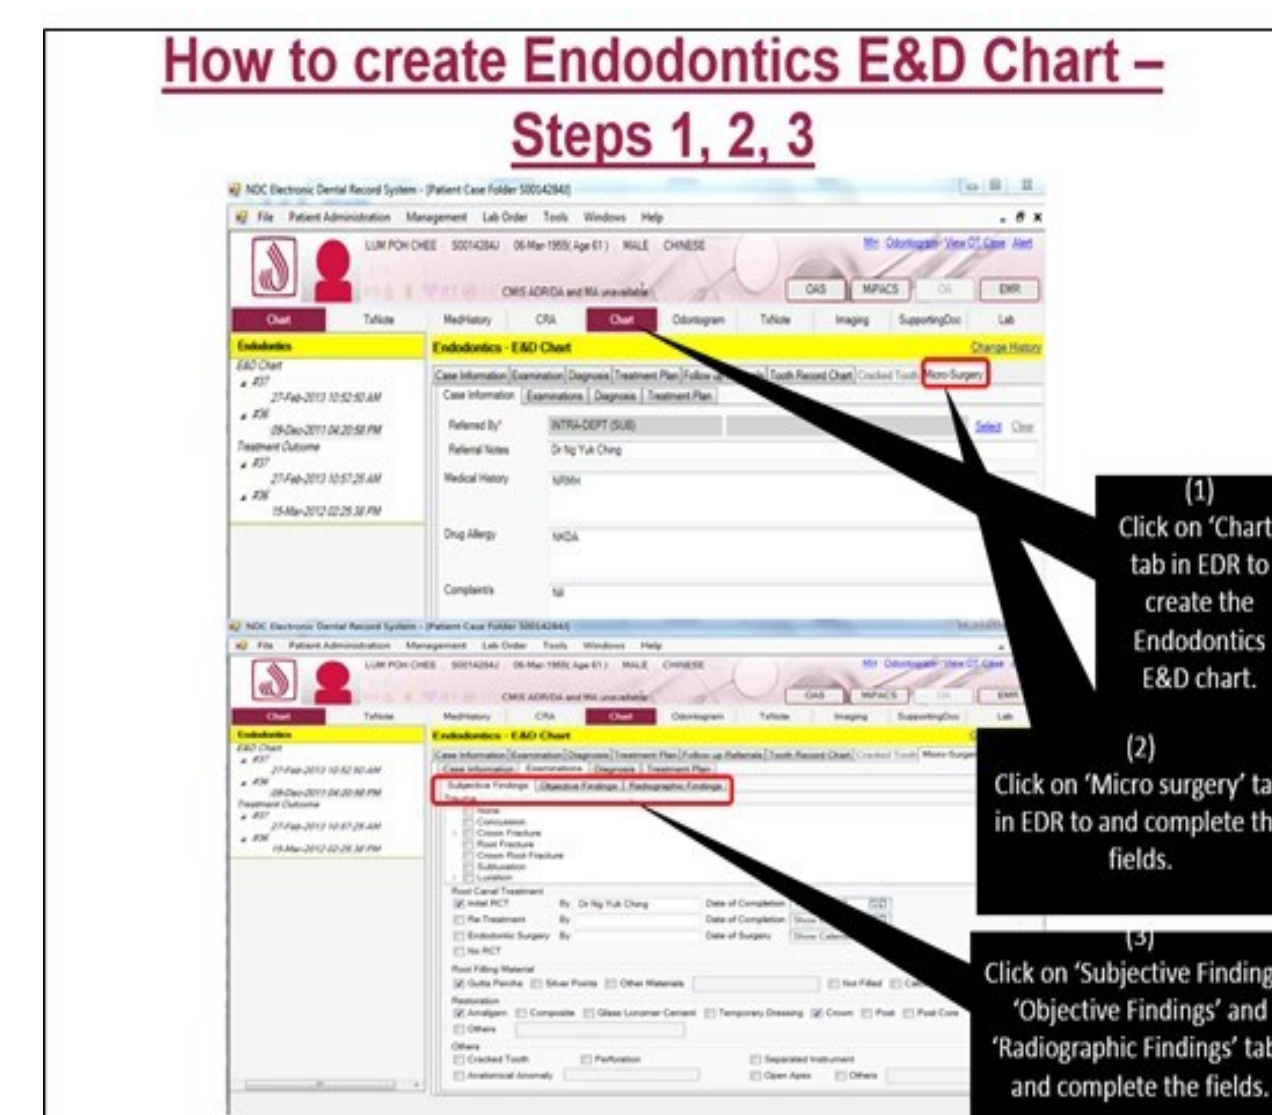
How to create Endodontics E&D Chart – Steps 1, 2, 3

NDC Electronic Dental Record System - [Patient Case Folder S0014284J]

File Patient Administration Management Lab Order Tools Windows Help

LUM POH CHEE S0014284J 06-Mar-1955( Age 61 ) MALE CHINESE

MH Odontogram View OT Case Alert

CMIS ADR/DA and MA unavailable

OAS MIPACS OA EMR

Chart TxNote MedHistory CRA Chart Odontogram TxNote Imaging SupportingDoc Lab

Endodontics

E&D Chart

#37

27-Feb-2013 10:52:50 AM

#36

09-Dec-2011 04:20:58 PM

Treatment Outcome

#37

27-Feb-2013 10:57:25 AM

#36

15-Mar-2012 02:25:38 PM

Endodontics - E&D Chart

Change History

Case Information Examination Diagnosis Treatment Plan Follow up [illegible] Tooth Record Chart Cracked Tooth Micro-Surgery

Case Information Examinations Diagnosis Treatment Plan

Referred By* INTRA-DEPT (SUB) Select Clear

Referral Notes Dr Ng Yuk Ching

Medical History NRMH

Drug Allergy NKDA

Complaints Nil

NDC Electronic Dental Record System - [Patient Case Folder S0014284J]

File Patient Administration Management Lab Order Tools Windows Help

LUM POH CHEE S0014284J 06-Mar-1955( Age 61 ) MALE CHINESE

MH Odontogram View OT Case

CMIS ADR/DA and MA unavailable

OAS MIPACS OA EMR

Chart TxNote MedHistory CRA Chart Odontogram TxNote Imaging SupportingDoc Lab

Endodontics

E&D Chart

#37

27-Feb-2013 10:52:50 AM

#36

09-Dec-2011 04:20:58 PM

Treatment Outcome

#37

27-Feb-2013 10:57:25 AM

#36

15-Mar-2012 02:25:38 PM

Endodontics - E&D Chart

Case Information Examination Diagnosis Treatment Plan Follow up Referrals Tooth Record Chart Cracked Tooth Micro-Surge

Case Information Examinations Diagnosis Treatment Plan

Subjective Findings Objective Findings Radiographic Findings

Trauma

None

Concussion

Crown Fracture

Root Fracture

Crown Root Fracture

Subluxation

Luxation

Root Canal Treatment

Initial RCT By Dr Ng Yuk Ching Date of Completion

Re-Treatment By Date of Completion Show

Endodontic Surgery By Date of Surgery Show Calen

No RCT

Root Filling Material

Gutta Percha Silver Points Other Materials Not Filled

Restoration

Amalgam Composite Glass Ionomer Cement Temporary Dressing Crown Post Post Core

Others

Others

Cracked Tooth Perforation Separated Instrument

Anatomical Anomaly Open Apex Others

(1)
Click on 'Chart tab in EDR to create the Endodontics E&D chart.

(2)
Click on 'Micro surgery' ta in EDR to and complete th fields.

(3)
Click on 'Subjective Finding 'Objective Findings' and 'Radiographic Findings' tab and complete the fields.